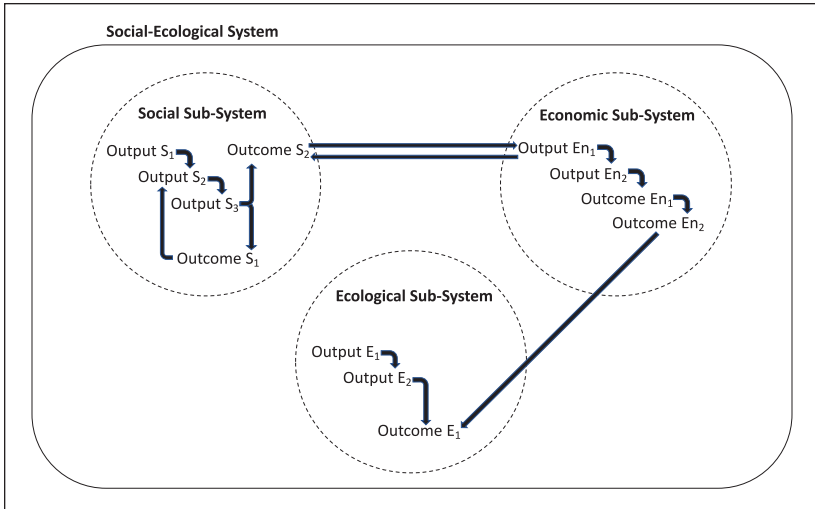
Social-Ecological System

Social Sub-System

Output $S_1$

Output $S_2$

Output $S_3$

Outcome $S_2$

Outcome $S_1$

Economic Sub-System

Output $En_1$

Output $En_2$

Outcome $En_1$

Outcome $En_2$

Ecological Sub-System

Output $E_1$

Output $E_2$

Outcome $E_1$